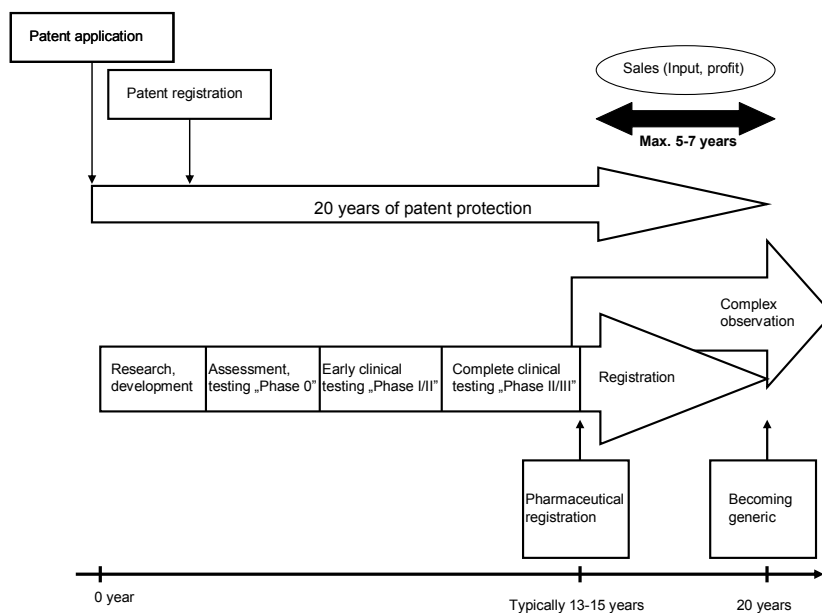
Patent application

Patent registration

Sales (Input, profit)

Max. 5-7 years

20 years of patent protection

Complex observation

Research, development

Assessment, testing „Phase 0"

Early clinical testing „Phase I/II"

Complete clinical testing „Phase II/III"

Registration

Pharmaceutical registration

Becoming generic

0 year

Typically 13-15 years

20 years